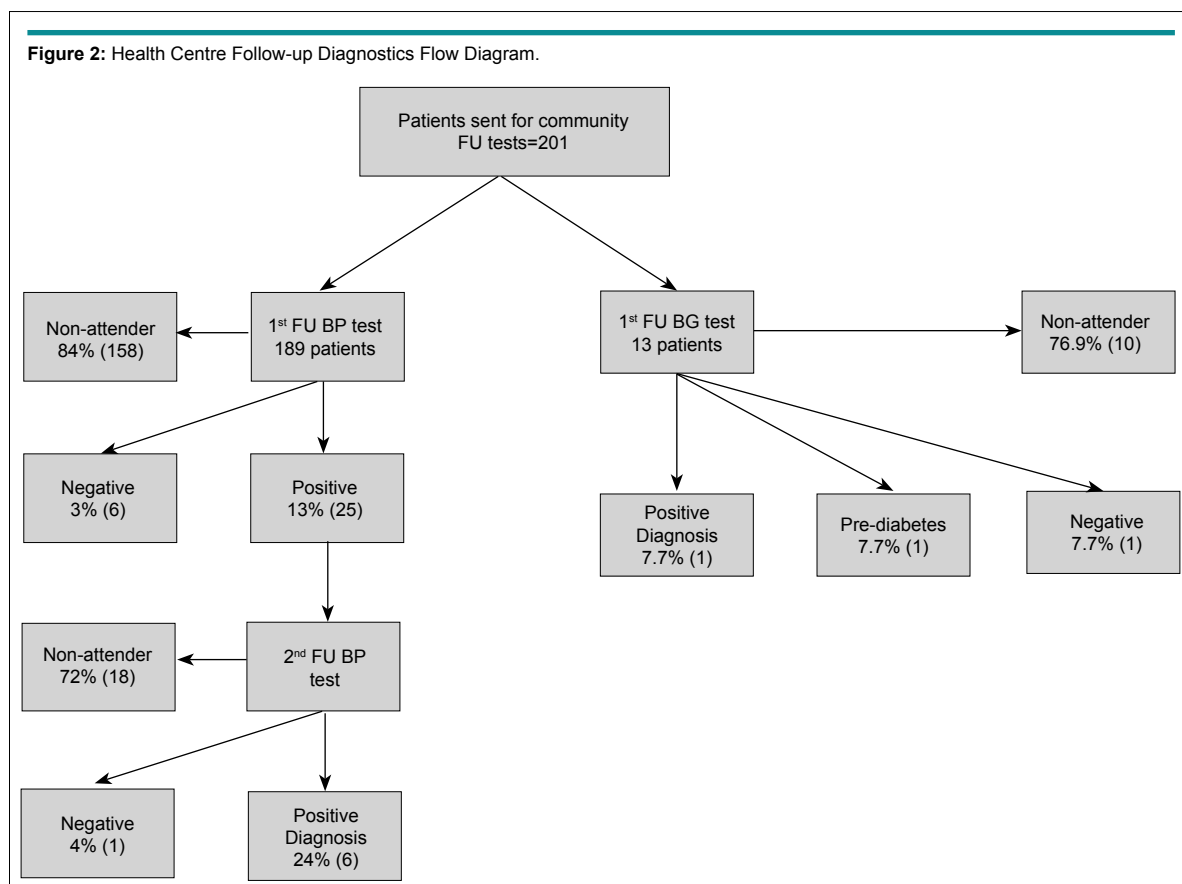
**Figure 2:** Health Centre Follow-up Diagnostics Flow Diagram.

Patients sent for community FU tests=201

Non-attender 84% (158)

1$^{st}$ FU BP test 189 patients

1$^{st}$ FU BG test 13 patients

Non-attender 76.9% (10)

Negative 3% (6)

Positive 13% (25)

Positive Diagnosis 7.7% (1)

Pre-diabetes 7.7% (1)

Negative 7.7% (1)

Non-attender 72% (18)

2$^{nd}$ FU BP test

Negative 4% (1)

Positive Diagnosis 24% (6)